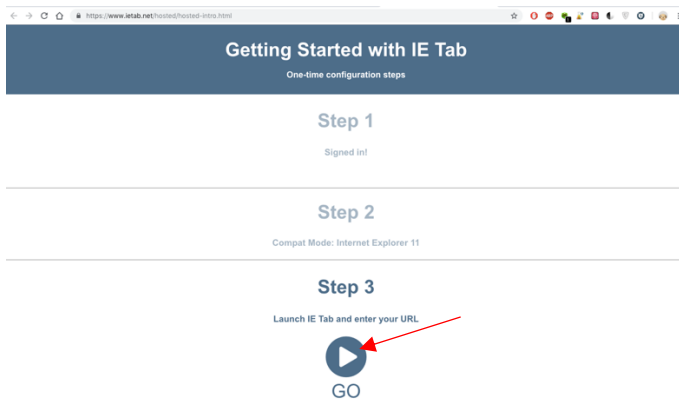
https://www.ietab.net/hosted/hosted-intro.html

Getting Started with IE Tab

One-time configuration steps

Step 1

Signed in!

Step 2

Compat Mode: Internet Explorer 11

Step 3

Launch IE Tab and enter your URL

GO